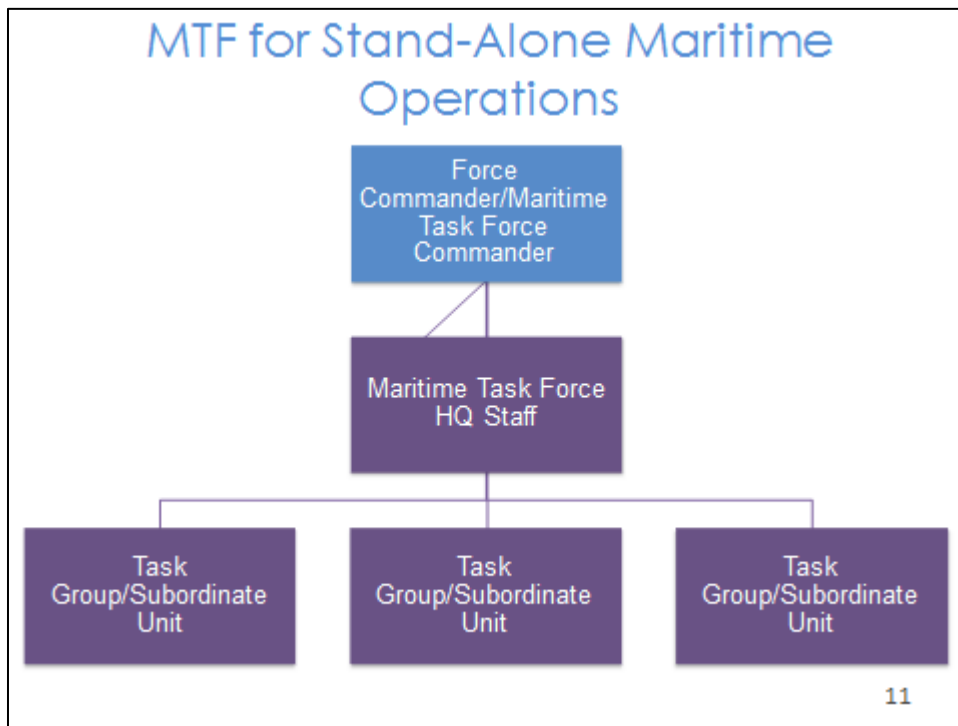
MTF for Stand-Alone Maritime Operations

Force Commander/Maritime Task Force Commander

Maritime Task Force HQ Staff

Task Group/Subordinate Unit

Task Group/Subordinate Unit

Task Group/Subordinate Unit

11